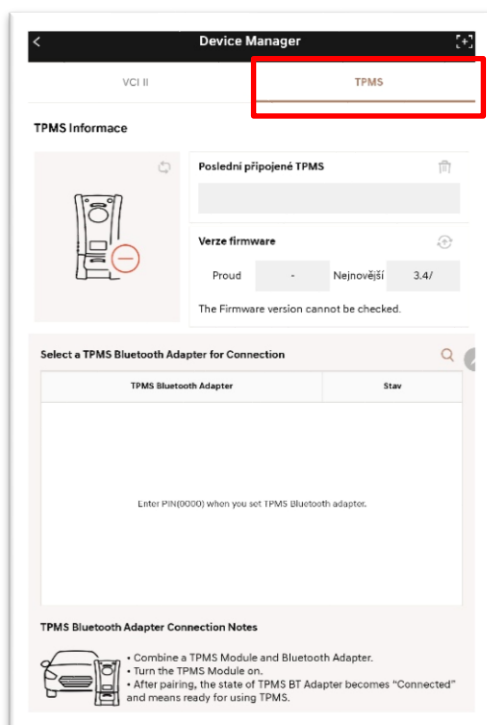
Device Manager

VCI II

TPMS

TPMS Informace

Poslední připojené TPMS

Verze firmware

Proud

-

Nejnovější

3.4/

The Firmware version cannot be checked.

Select a TPMS Bluetooth Adapter for Connection

| TPMS Bluetooth Adapter | Stav |
|---|---|

Enter PIN(0000) when you set TPMS Bluetooth adapter.

TPMS Bluetooth Adapter Connection Notes

• Combine a TPMS Module and Bluetooth Adapter.
• Turn the TPMS Module on.
• After pairing, the state of TPMS BT Adapter becomes "Connected" and means ready for using TPMS.